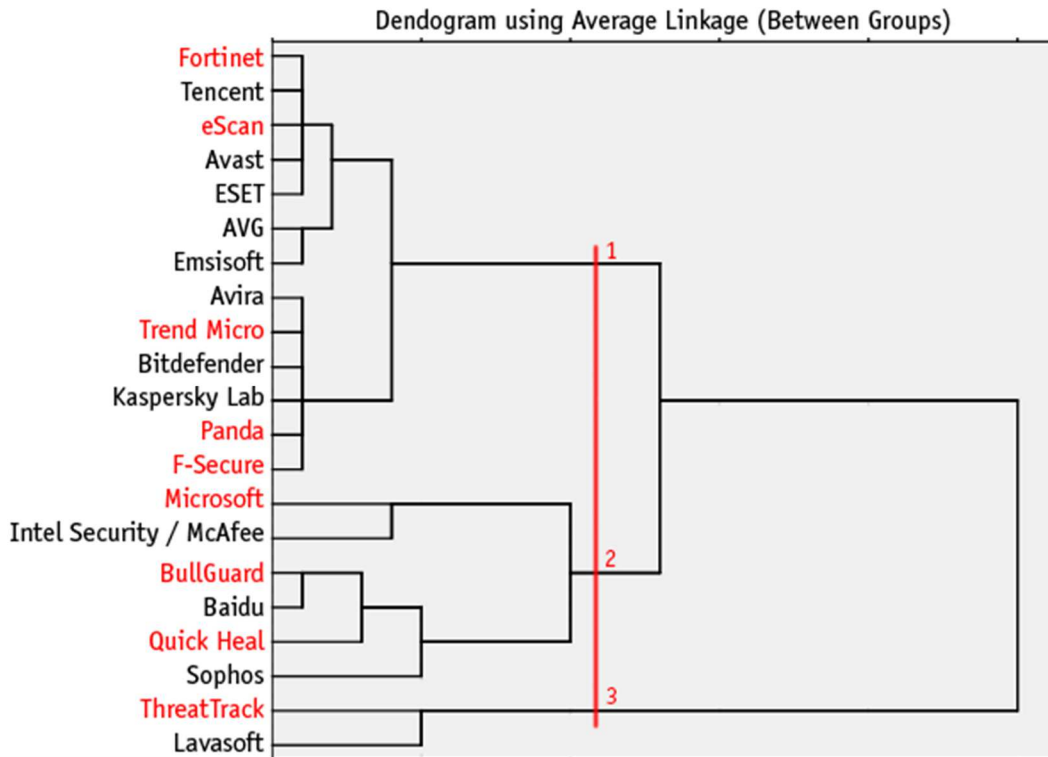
Dendogram using Average Linkage (Between Groups)

Fortinet
Tencent
eScan
Avast
ESET
AVG
Emsisoft
Avira
Trend Micro
Bitdefender
Kaspersky Lab
Panda
F-Secure
Microsoft
Intel Security / McAfee
BullGuard
Baidu
Quick Heal
Sophos
ThreatTrack
Lavasoft

1
2
3